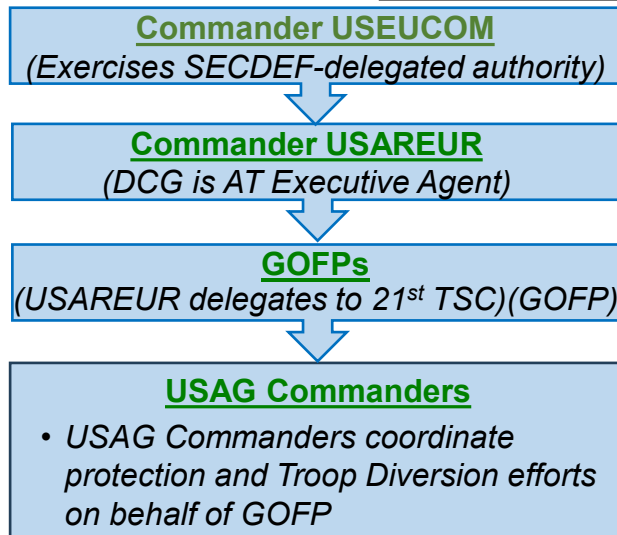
Commander USEUCOM
(Exercises SECDEF-delegated authority)

Commander USAREUR
(DCG is AT Executive Agent)

GOFPs
(USAREUR delegates to 21$^{st}$ TSC)(GOFP)

USAG Commanders
• USAG Commanders coordinate protection and Troop Diversion efforts on behalf of GOFP